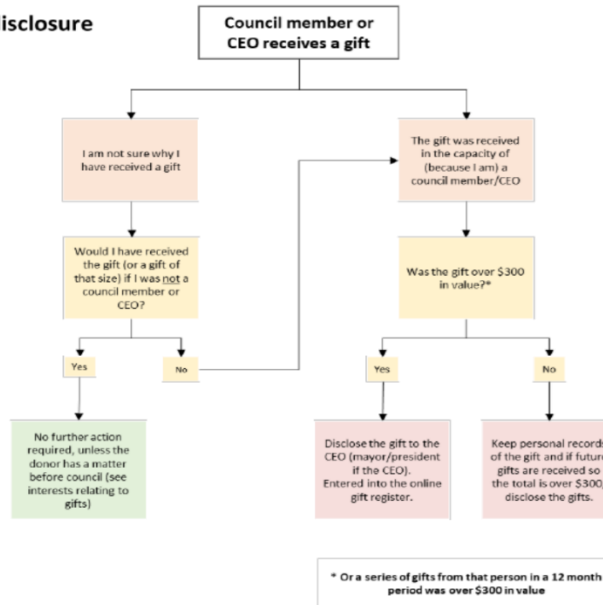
isclosure

Council member or CEO receives a gift

I am not sure why I have received a gift

The gift was received in the capacity of (because I am) a council member/CEO

Would I have received the gift (or a gift of that size) if I was not a council member or CEO?

Was the gift over $300 in value?*

Yes

No

Yes

No

No further action required, unless the donor has a matter before council (see interests relating to gifts)

Disclose the gift to the CEO (mayor/president if the CEO). Entered into the online gift register.

Keep personal record of the gift and if futur gifts are received so the total is over $300, disclose the gifts.

* Or a series of gifts from that person in a 12 month period was over $300 in value